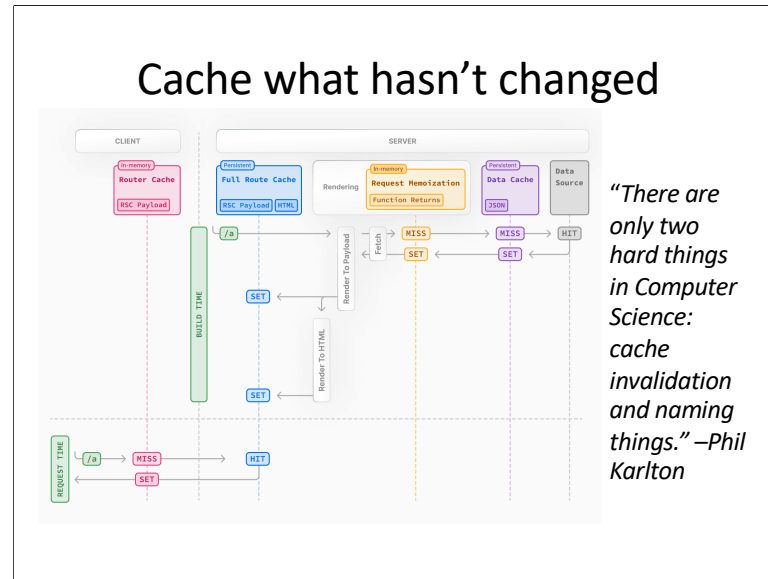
Cache what hasn't changed

CLIENT

SERVER

In-memory
Router Cache
RSC Payload

Persistent
Full Route Cache
RSC Payload HTML

Rendering

In-memory
Request Memoization
Function Returns

Persistent
Data Cache
JSON

Data Source

BUILD TIME

/a

Render To Payload

Fetch

MISS

MISS

HIT

SET

SET

SET

Render To HTML

SET

REQUEST TIME

/a

MISS

HIT

SET

"There are only two hard things in Computer Science: cache invalidation and naming things." –Phil Karlton